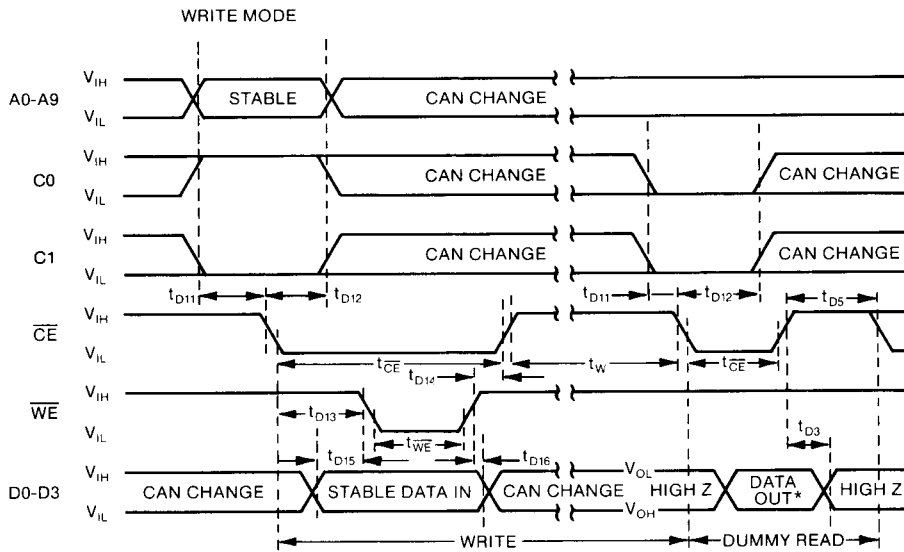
WRITE MODE

A0-A9 $V_{IH}$ $V_{IL}$ STABLE CAN CHANGE

C0 $V_{IH}$ $V_{IL}$ CAN CHANGE CAN CHANGE

C1 $V_{IH}$ $V_{IL}$ CAN CHANGE CAN CHANGE

$t_{D11}$ $t_{D12}$ $t_{D11}$ $t_{D12}$ $t_{D5}$

$\overline{CE}$ $V_{IH}$ $V_{IL}$

$t_{\overline{CE}}$ $t_{D14}$ $t_W$ $t_{\overline{CE}}$

$\overline{WE}$ $V_{IH}$ $V_{IL}$

$t_{D13}$ $t_{\overline{WE}}$ $t_{D3}$

$t_{D15}$ $t_{D16}$

D0-D3 $V_{IH}$ $V_{IL}$ CAN CHANGE STABLE DATA IN CAN CHANGE $V_{OL}$ $V_{OH}$ HIGH Z DATA OUT* HIGH Z

WRITE DUMMY READ